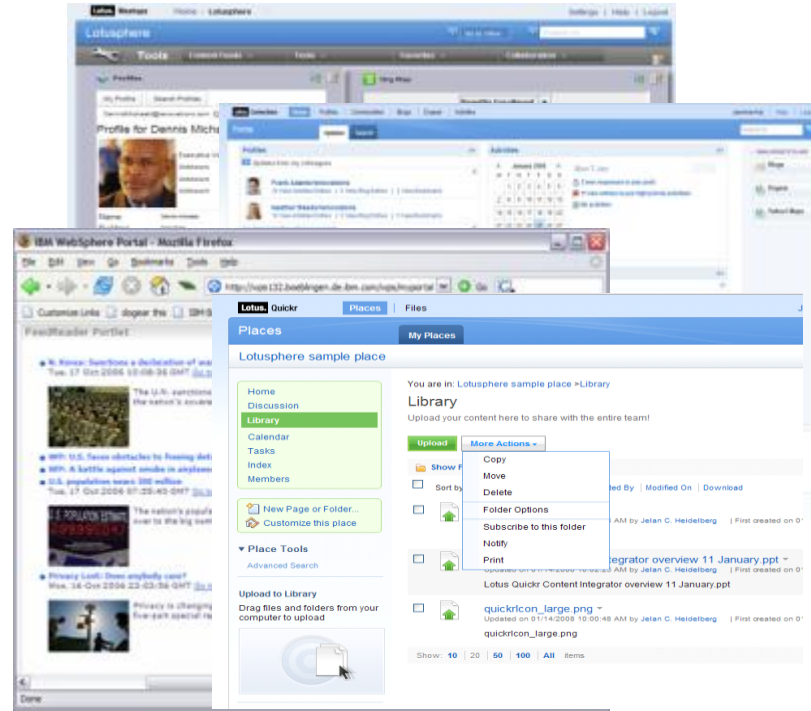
Lotus. Mashups | Home | Lotusphere | Settings | Help | Logout

Lotusphere

Tools

Profiles

My Profile | Search Profiles

Profile for Dennis Mich

Lotus Connections | Home | Profiles | Communities | Blogs | Dogear | Activities

Home

Updates

Profiles

Activities

IBM WebSphere Portal - Mozilla Firefox

File Edit View Go Bookmarks Tools Help

http://vojo132.boeblingen.de.ibm.com/wps/myportal

Customize Links | dogear this

FeedReader Portlet

N. Korea: Sanctions a declaration of war
Tue, 17 Oct 2006

The U.N. sanctions

U.S. faces obstacles to freeing detainees
A battle against smoke in airplanes
U.S. population nears 300 million
Tue, 17 Oct 2006 07:25:43 GMT

The nation's population

Privacy Lost: Does anybody care?
Mon, 16 Oct 2006

Privacy is changing

Done

Lotus. Quickr | Places | Files

Places

My Places

Lotusphere sample place

Home
Discussion
Library
Calendar
Tasks
Index
Members

New Page or Folder...
Customize this place

▼ Place Tools
Advanced Search

Upload to Library
Drag files and folders from your computer to upload

You are in: Lotusphere sample place >Library

Library

Upload your content here to share with the entire team!

Upload | More Actions ▾

Copy
Move
Delete
Folder Options
Subscribe to this folder
Notify
Print

Show F

Sort by

ated By | Modified On | Download

AM by Jelan C. Heidelberg | First created on 0

ntegrator overview 11 January.ppt
AM by Jelan C. Heidelberg | First created on 0
Lotus Quickr Content Integrator overview 11 January.ppt

quickrIcon_large.png
Updated on 01/14/2008 10:00:48 AM by Jelan C. Heidelberg | First created on 0
quickrIcon_large.png

Show: 10 | 20 | 50 | 100 | All items